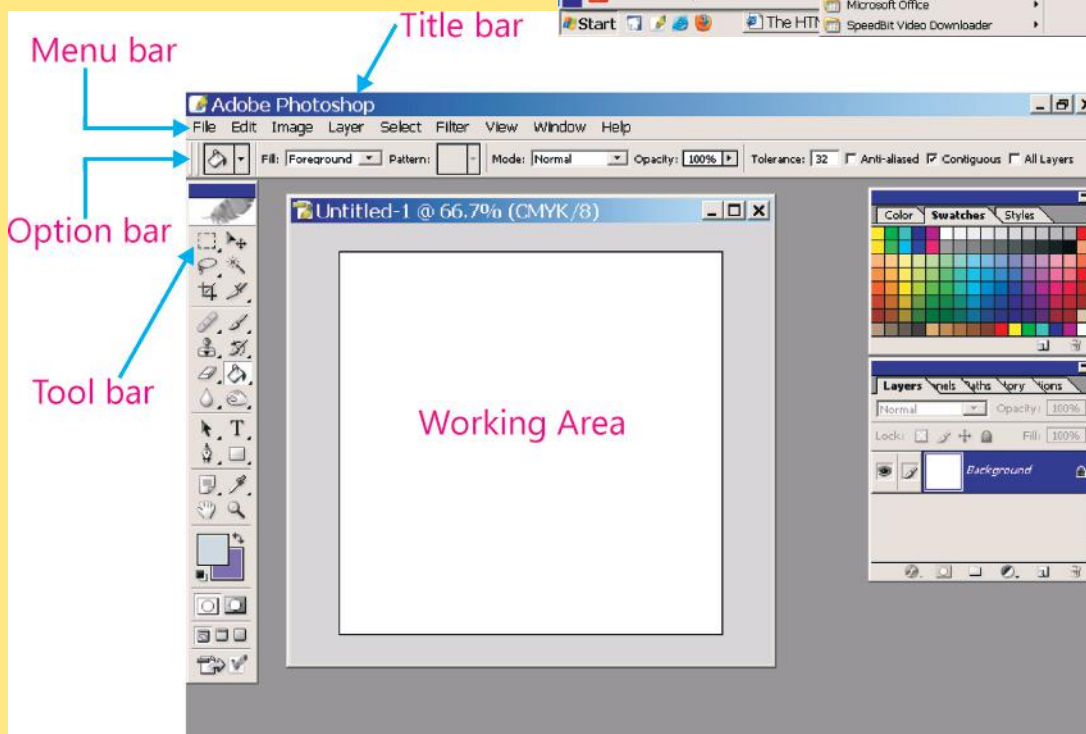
Title bar

Menu bar

Start

The HTM

Microsoft Office

SpeedBit Video Downloader

Adobe Photoshop

File Edit Image Layer Select Filter View Window Help

Fill: Foreground Pattern: Mode: Normal Opacity: 100% Tolerance: 32 Anti-aliased Contiguous All Layers

Option bar

Untitled-1 @ 66.7% (CMYK/8)

Color Swatches Styles

Tool bar

Layers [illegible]nels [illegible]aths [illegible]ory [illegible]ions

Normal Opacity: 100%

Lock: Fill: 100%

Background

Working Area